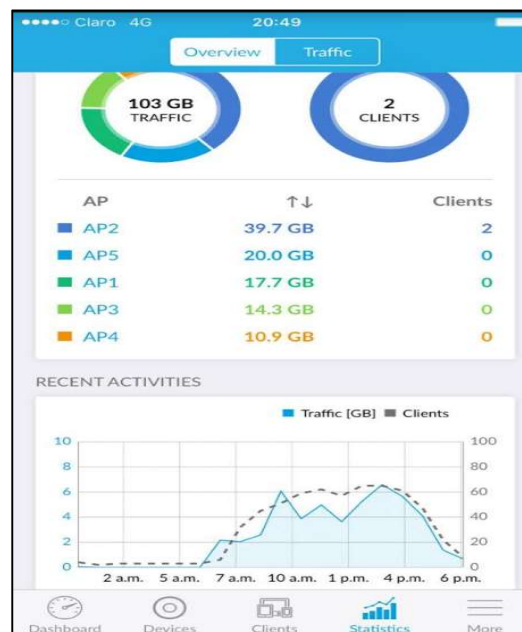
Claro 4G 20:49

Overview Traffic

103 GB
TRAFFIC

2
CLIENTS

| AP | ↑↓ | Clients |
|---|---|---|
| AP2 | 39.7 GB | 2 |
| AP5 | 20.0 GB | 0 |
| AP1 | 17.7 GB | 0 |
| AP3 | 14.3 GB | 0 |
| AP4 | 10.9 GB | 0 |

RECENT ACTIVITIES

Traffic [GB] Clients

10 8 6 4 2 0

100 80 60 40 20 0

2 a.m. 5 a.m. 7 a.m. 10 a.m. 1 p.m. 4 p.m. 6 p.m.

Dashboard Devices Clients Statistics More